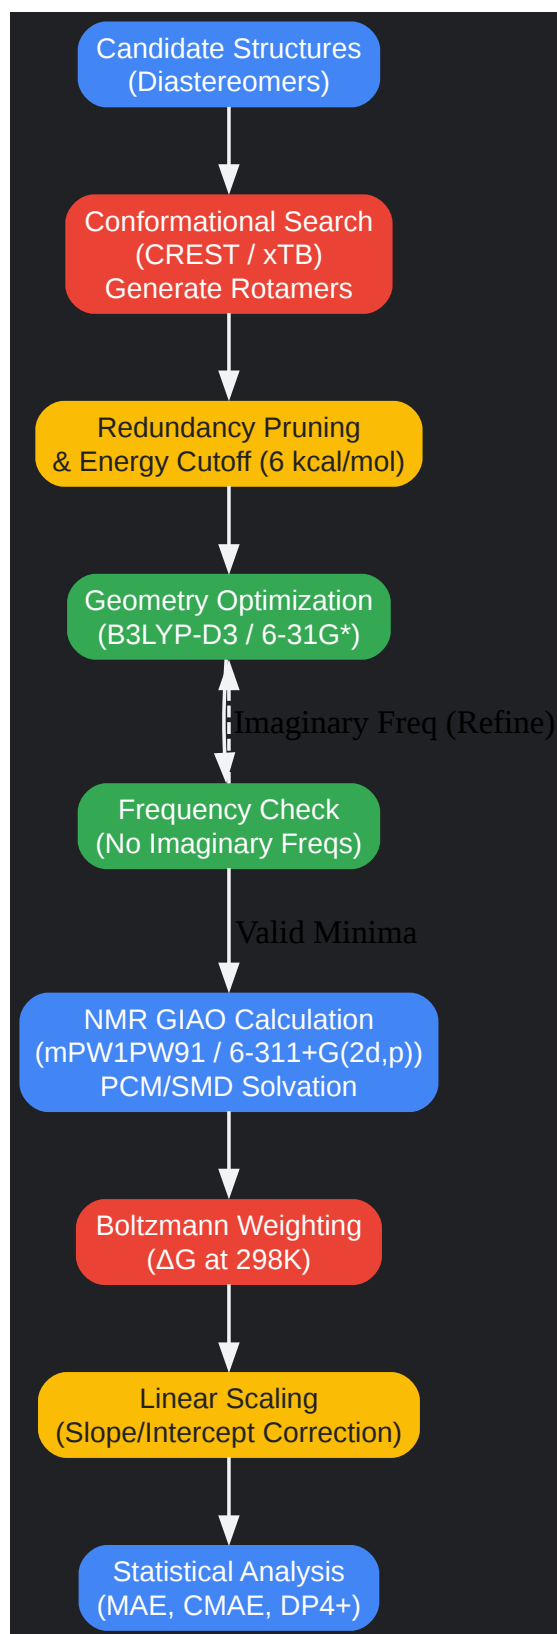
Candidate Structures
(Diastereomers)

Conformational Search
(CREST / xTB)
Generate Rotamers

Redundancy Pruning
& Energy Cutoff (6 kcal/mol)

Geometry Optimization
(B3LYP-D3 / 6-31G*)

Imaginary Freq (Refine)

Frequency Check
(No Imaginary Freqs)

Valid Minima

NMR GIAO Calculation
(mPW1PW91 / 6-311+G(2d,p))
PCM/SMD Solvation

Boltzmann Weighting
(ΔG at 298K)

Linear Scaling
(Slope/Intercept Correction)

Statistical Analysis
(MAE, CMAE, DP4+)